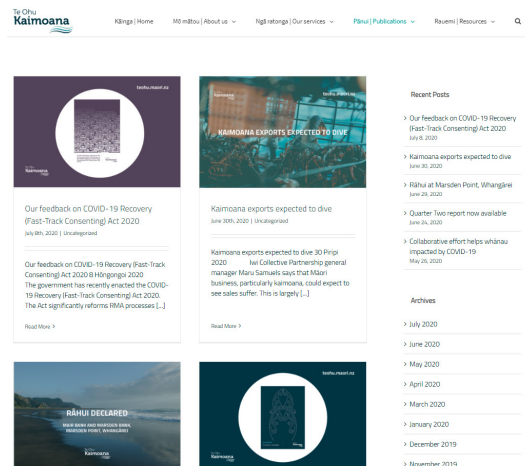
Te Ohu Kaimoana

Kāinga | Home   Mō mātou | About us   Ngā ratonga | Our services   Pānui | Publications   Rauemi | Resources

teohu.maori.nz

Te Ohu Kaimoana

Our feedback on COVID-19 Recovery (Fast-Track Consenting) Act 2020

July 8th, 2020 | Uncategorized

Our feedback on COVID-19 Recovery (Fast-Track Consenting) Act 2020 8 Hōngongoi 2020 The government has recently enacted the COVID-19 Recovery (Fast-Track Consenting) Act 2020. The Act significantly reforms RMA processes [...]

Read More >

KAIMOANA EXPORTS EXPECTED TO DIVE

Kaimoana exports expected to dive

June 30th, 2020 | Uncategorized

Kaimoana exports expected to dive 30 Pipiri 2020 Iwi Collective Partnership general manager Manu Samuels says that Māori business, particularly kaimoana, could expect to see sales suffer. This is largely [...]

Read More >

Recent Posts

Our feedback on COVID-19 Recovery (Fast-Track Consenting) Act 2020
July 8, 2020

Kaimoana exports expected to dive
June 30, 2020

Rāhui at Marsden Point, Whangārei
June 29, 2020

Quarter Two report now available
June 24, 2020

Collaborative effort helps whānau impacted by COVID-19
May 26, 2020

Archives

July 2020
June 2020
May 2020
April 2020
March 2020
January 2020
December 2019
November 2019

RĀHUI DECLARED
MAIR BANK AND MARSDEN BANK, MARSDEN POINT, WHANGĀREI

Te Ohu Kaimoana

teohu.maori.nz